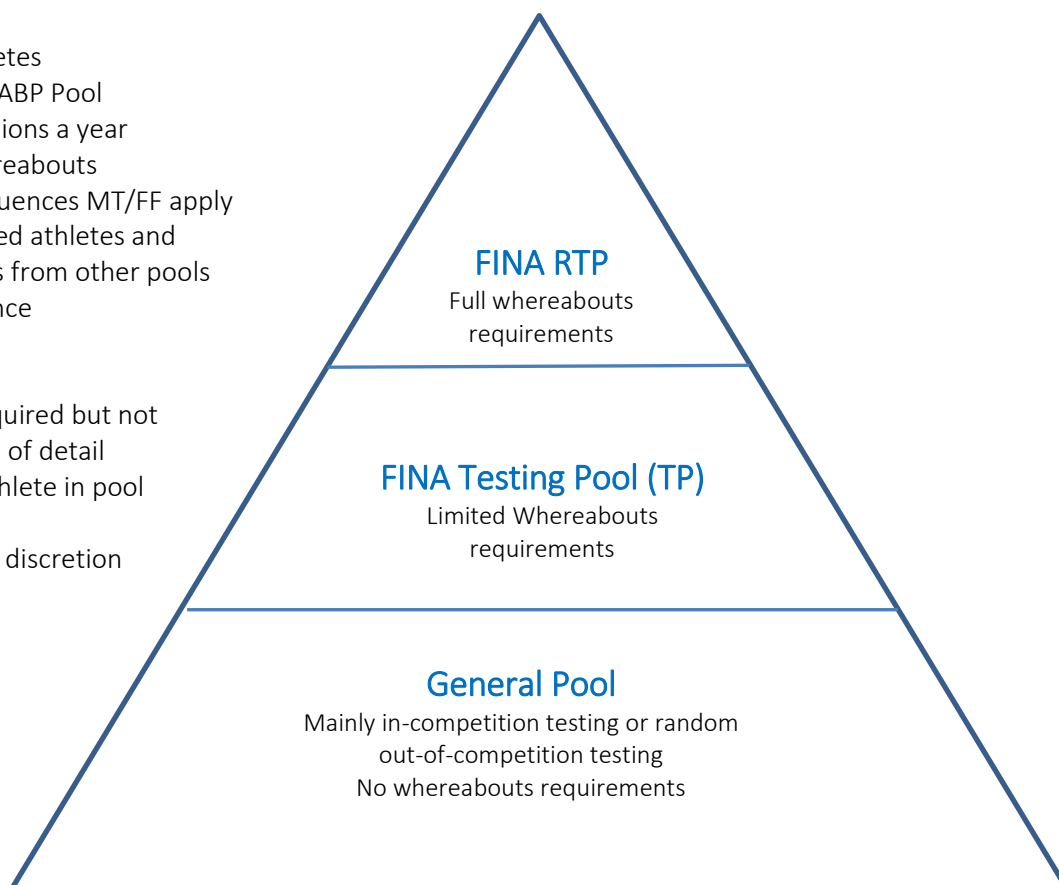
etes
ABP Pool
ions a year
reabouts
uences MT/FF apply
ed athletes and
s from other pools
nce

quired but not
of detail
hlete in pool

discretion

FINA RTP
Full whereabouts requirements

FINA Testing Pool (TP)
Limited Whereabouts requirements

General Pool
Mainly in-competition testing or random out-of-competition testing
No whereabouts requirements